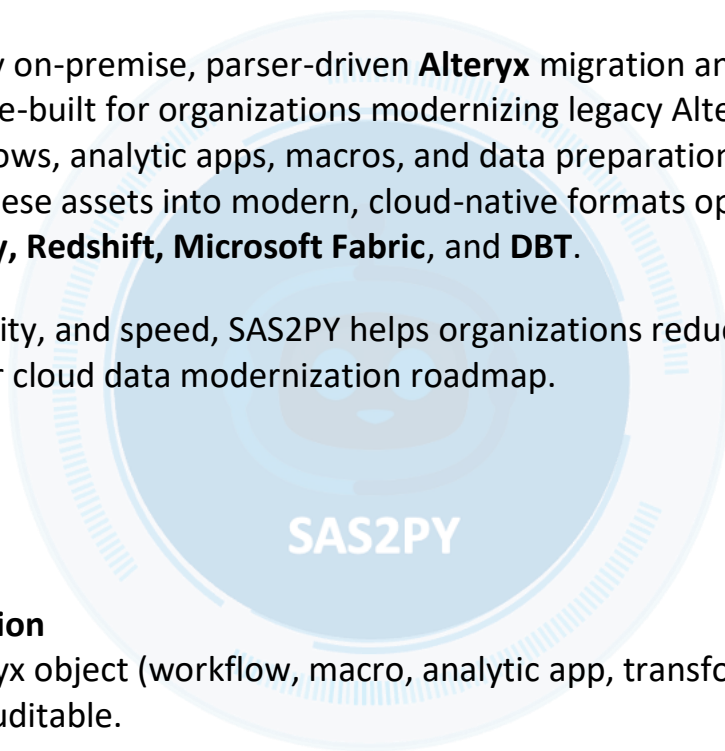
y on-premise, parser-driven **Alteryx** migration an e-built for organizations modernizing legacy Alte ows, analytic apps, macros, and data preparation ese assets into modern, cloud-native formats op y, Redshift, Microsoft Fabric, and DBT.

ity, and speed, SAS2PY helps organizations reduc r cloud data modernization roadmap.

SAS2PY

ion

yx object (workflow, macro, analytic app, transfo uditable.